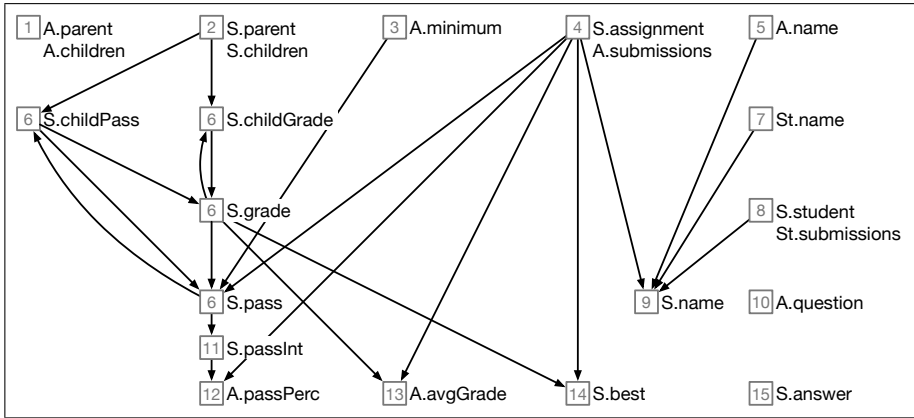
1 A.parent A.children

2 S.parent S.children

3 A.minimum

4 S.assignment A.submissions

5 A.name

6 S.childPass

6 S.childGrade

7 St.name

6 S.grade

8 S.student St.submissions

6 S.pass

9 S.name

10 A.question

11 S.passInt

12 A.passPerc

13 A.avgGrade

14 S.best

15 S.answer